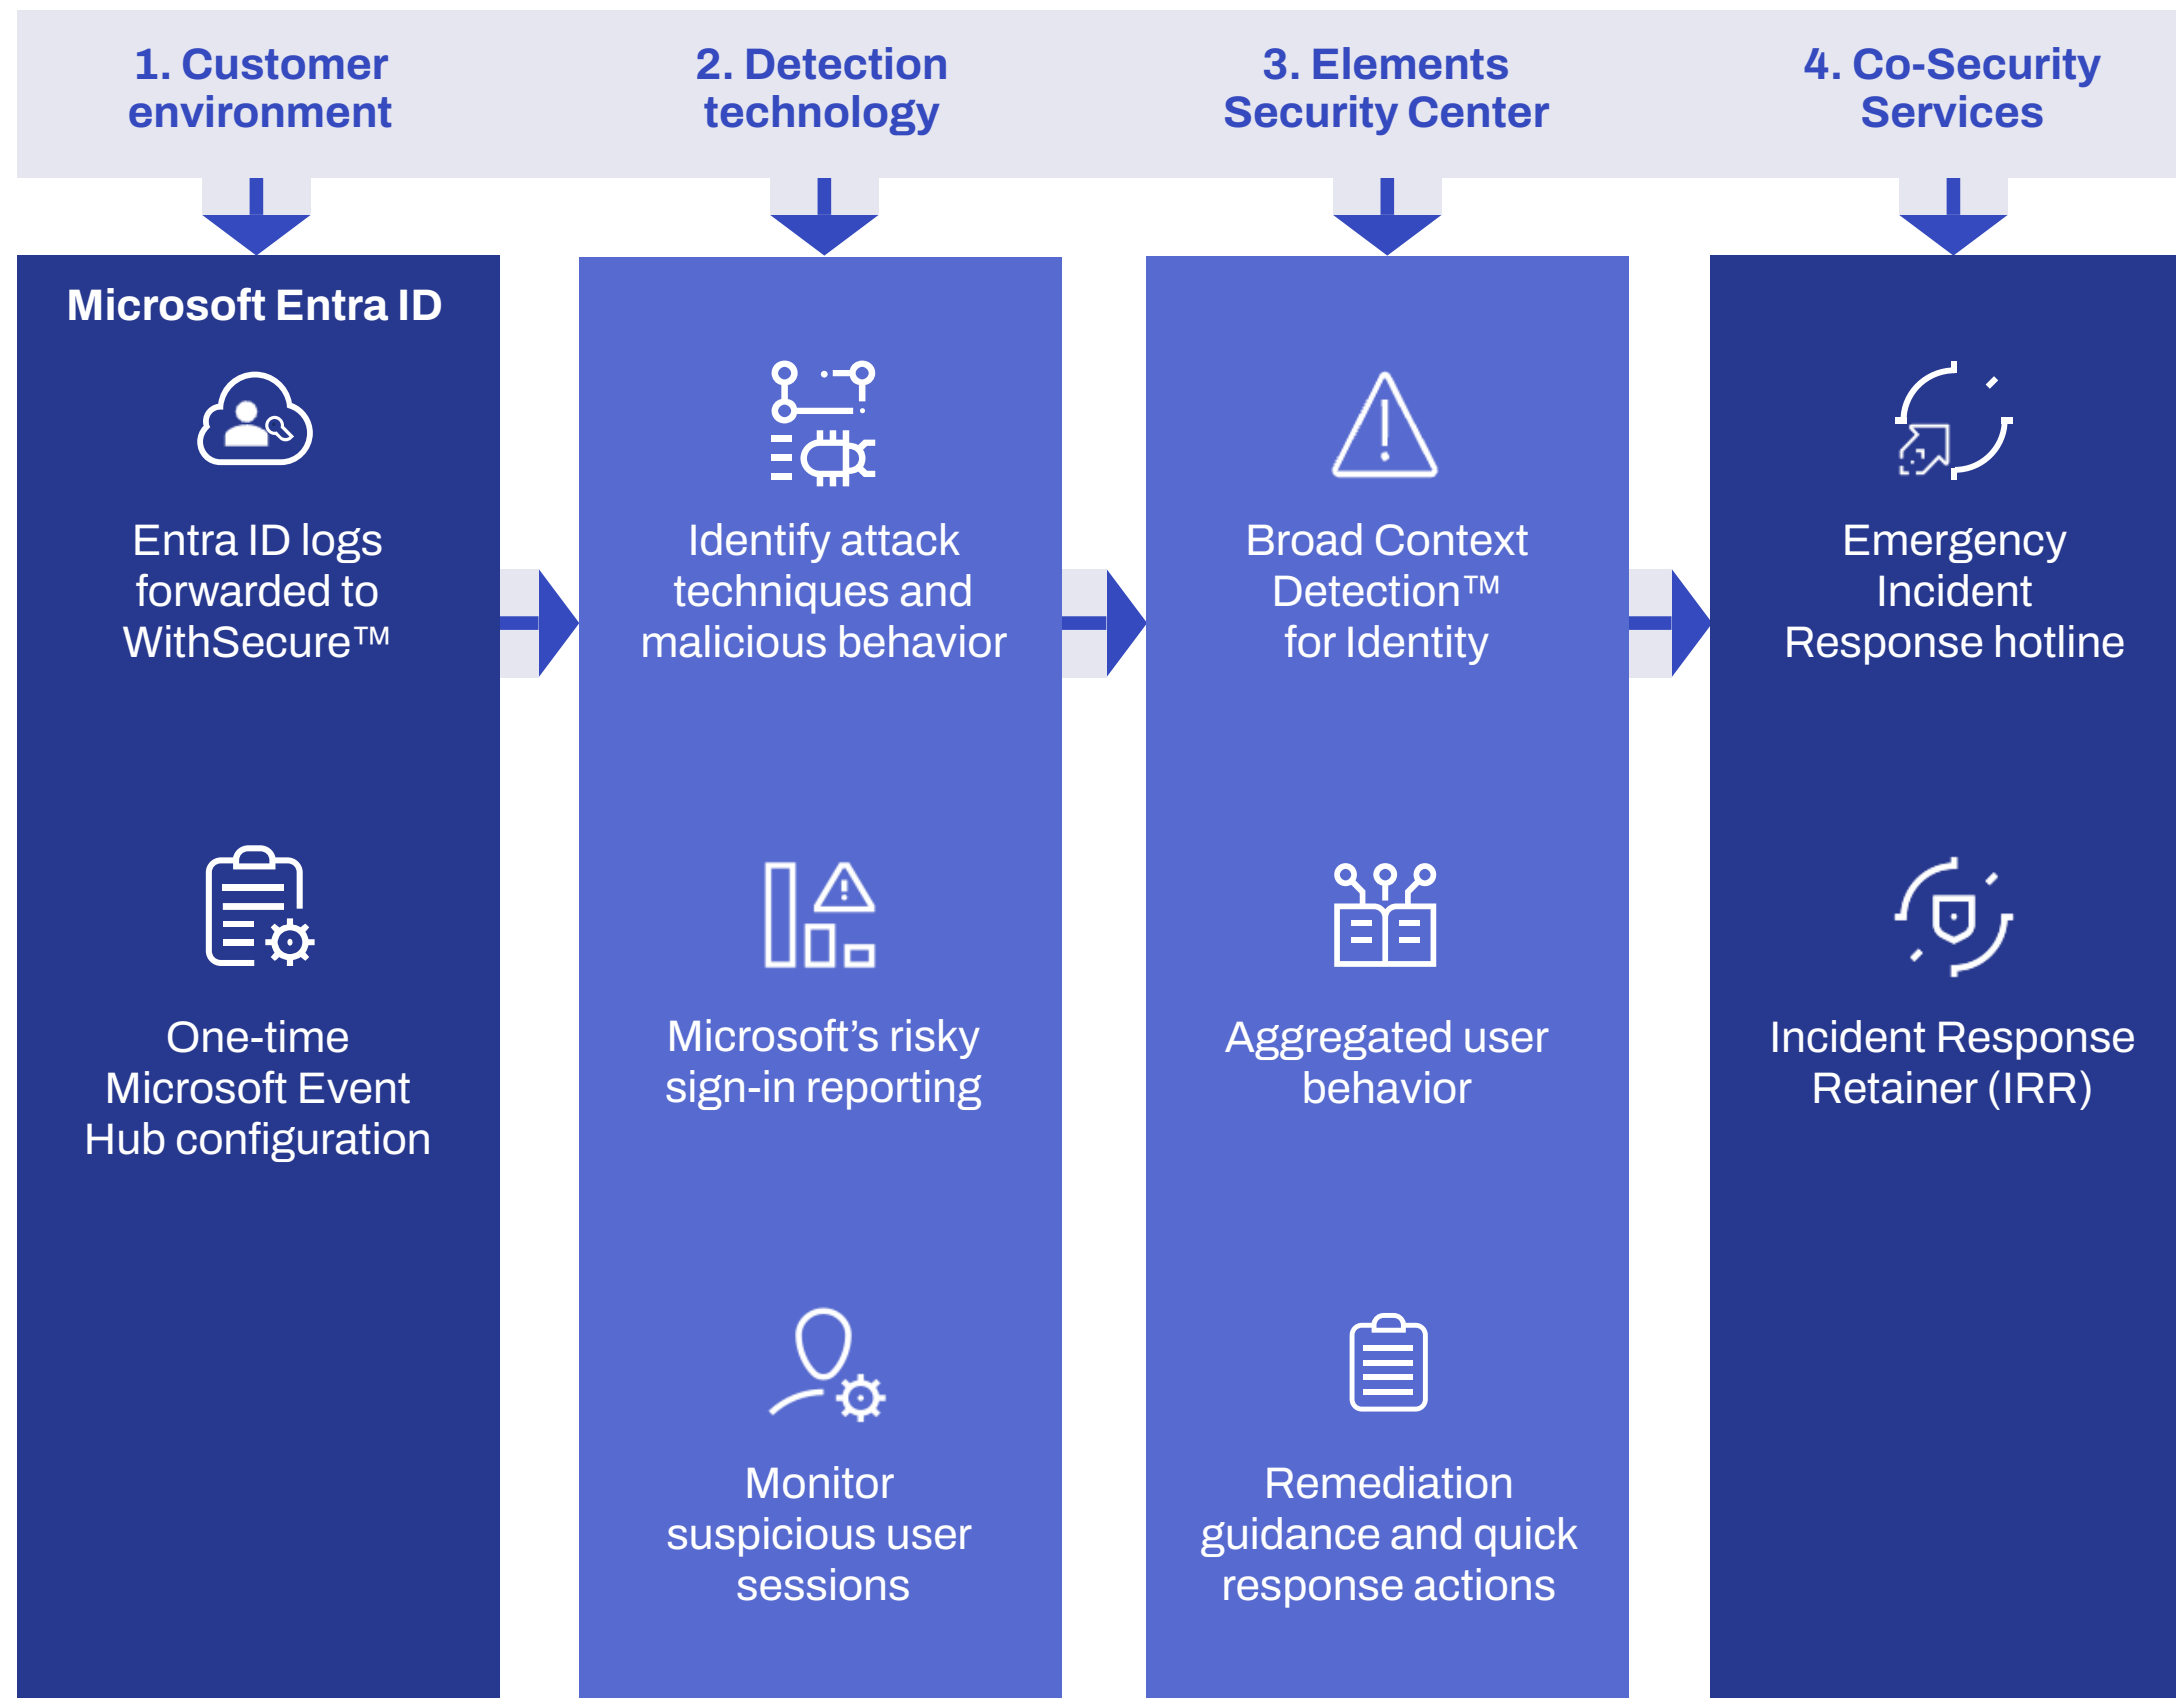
1. Customer environment

2. Detection technology

3. Elements Security Center

4. Co-Security Services

Microsoft Entra ID

Entra ID logs forwarded to WithSecure™

One-time Microsoft Event Hub configuration

Identify attack techniques and malicious behavior

Microsoft's risky sign-in reporting

Monitor suspicious user sessions

Broad Context Detection™ for Identity

Aggregated user behavior

Remediation guidance and quick response actions

Emergency Incident Response hotline

Incident Response Retainer (IRR)